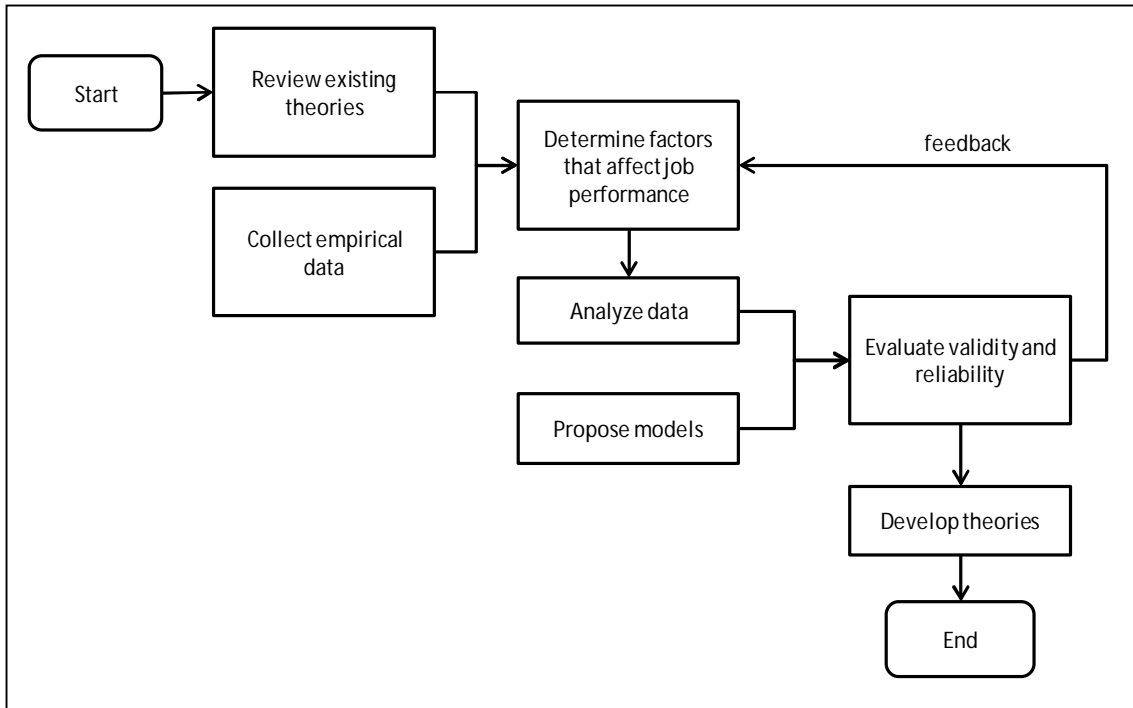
Start

Review existing theories

Collect empirical data

Determine factors that affect job performance

feedback

Analyze data

Propose models

Evaluate validity and reliability

Develop theories

End